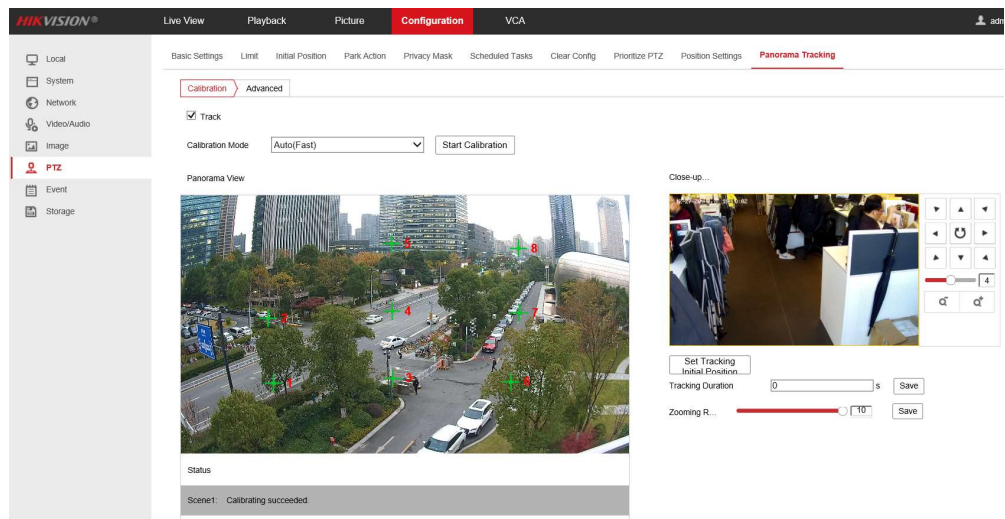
HIKVISION®

Live View Playback Picture Configuration VCA

adm

Local
System
Network
Video/Audio
Image
PTZ
Event
Storage

Basic Settings Limit Initial Position Park Action Privacy Mask Scheduled Tasks Clear Config Prioritize PTZ Position Settings Panorama Tracking

Calibration Advanced

Track

Calibration Mode Auto(Fast) Start Calibration

Panorama View

Close-up...

5 8 2 4 7 1 3 6

4

Set Tracking Initial Position

Tracking Duration 0 s Save

Zooming R... 10 Save

Status

Scene1: Calibrating succeeded.